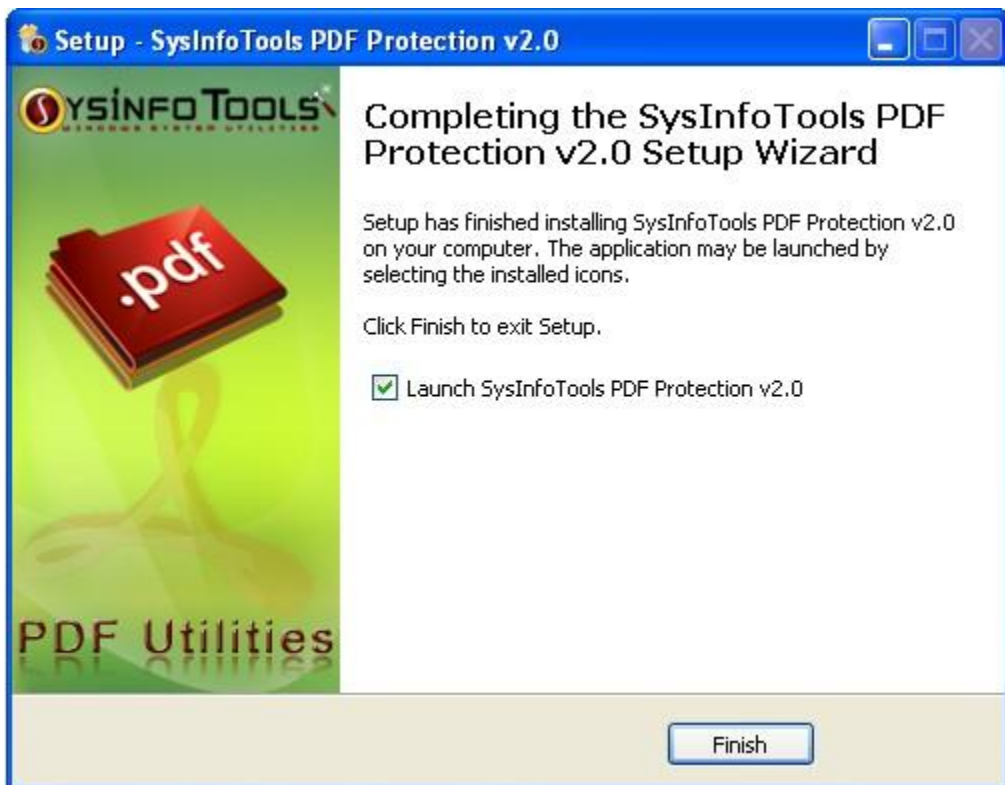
Setup - SysInfoTools PDF Protection v2.0

SYSINFOTOOLS
WINDOWS SYSTEM UTILITIES

.pdf

PDF Utilities

Completing the SysInfoTools PDF Protection v2.0 Setup Wizard

Setup has finished installing SysInfoTools PDF Protection v2.0 on your computer. The application may be launched by selecting the installed icons.

Click Finish to exit Setup.

Launch SysInfoTools PDF Protection v2.0

Finish